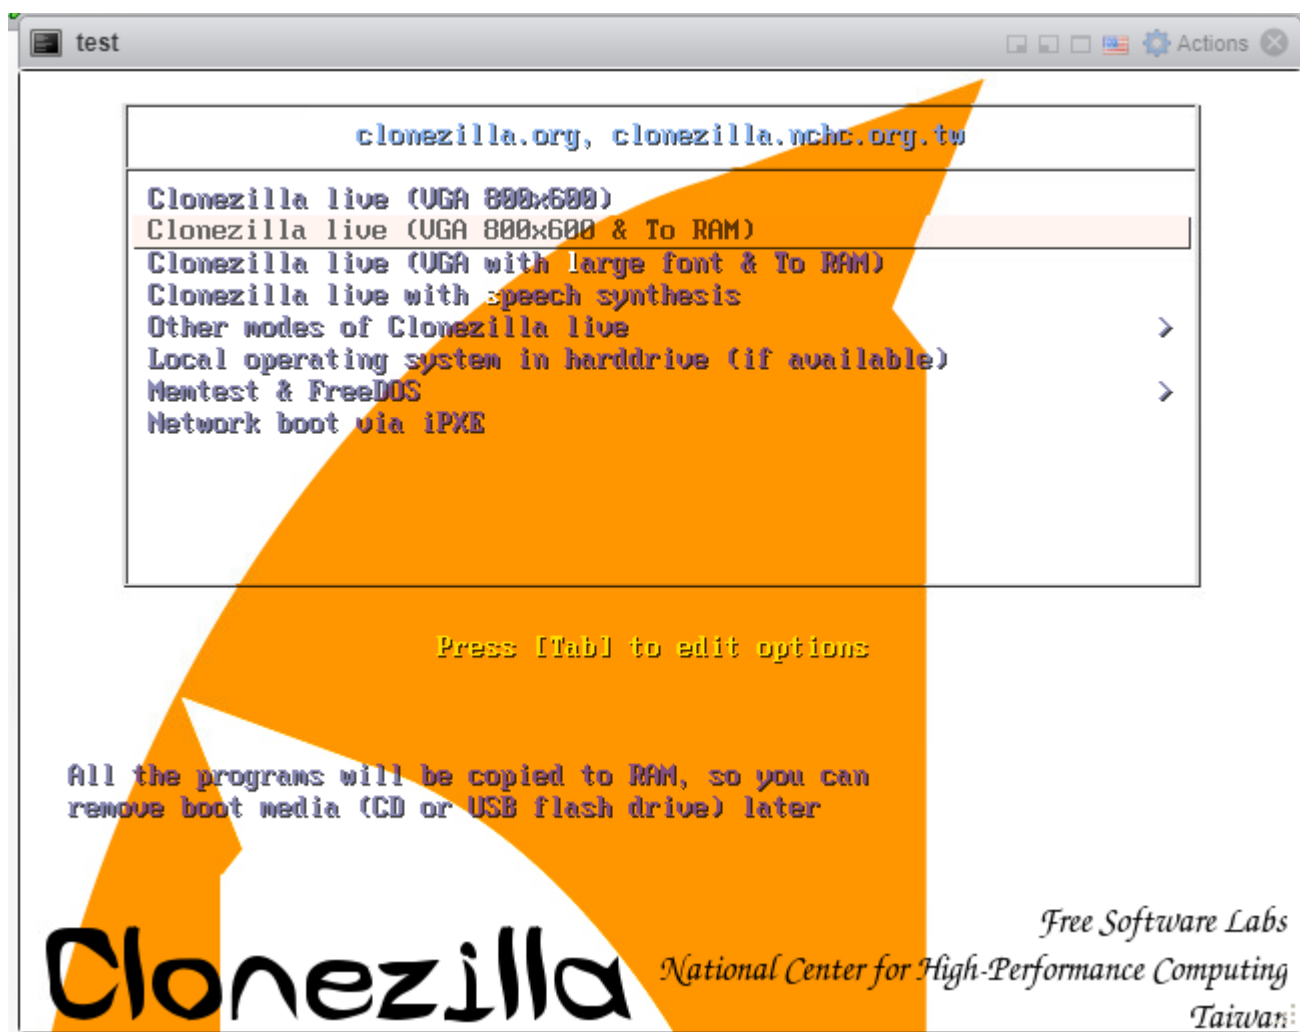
test

Actions

clonezilla.org, clonezilla.nchc.org.tw

Clonezilla live (VGA 800x600)
Clonezilla live (VGA 800x600 & To RAM)
Clonezilla live (VGA with large font & To RAM)
Clonezilla live with speech synthesis
Other modes of Clonezilla live >
Local operating system in harddrive (if available)
Memtest & FreeDOS >
Network boot via iPXE

Press [Tab] to edit options

All the programs will be copied to RAM, so you can remove boot media (CD or USB flash drive) later

Clonezilla

Free Software Labs
National Center for High-Performance Computing
Taiwan